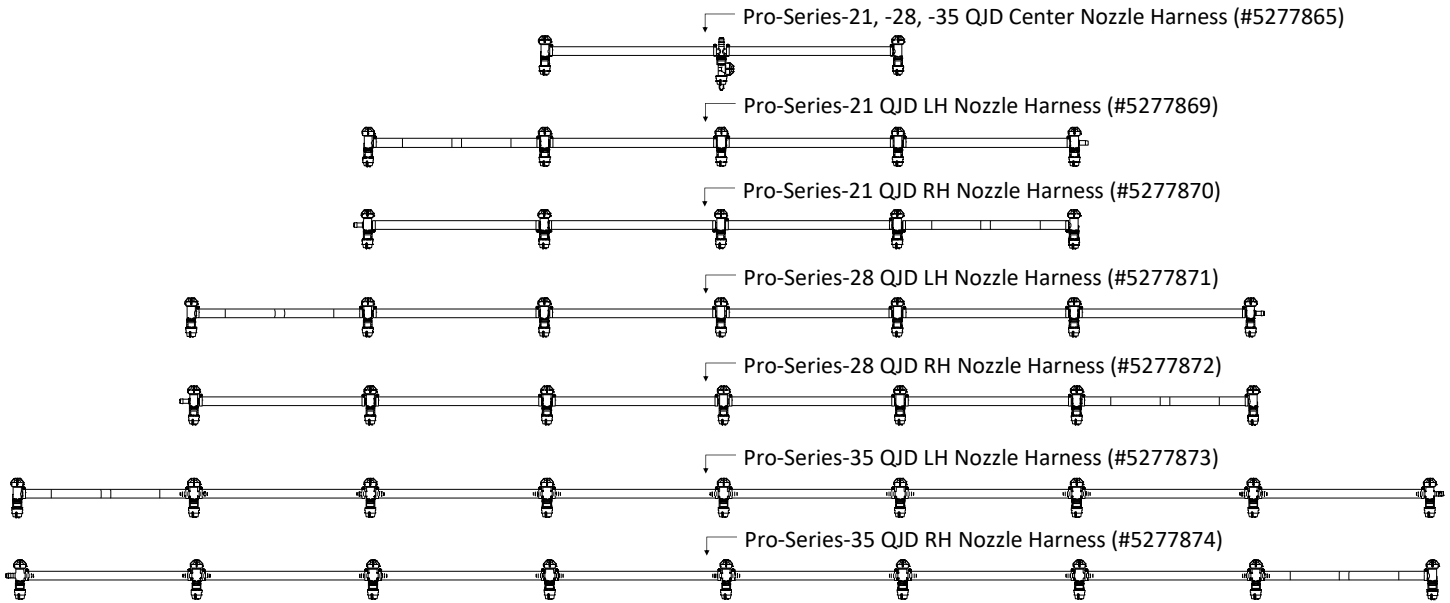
Pro-Series-21, -28, -35 QJD Center Nozzle Harness (#5277865)

Pro-Series-21 QJD LH Nozzle Harness (#5277869)

Pro-Series-21 QJD RH Nozzle Harness (#5277870)

Pro-Series-28 QJD LH Nozzle Harness (#5277871)

Pro-Series-28 QJD RH Nozzle Harness (#5277872)

Pro-Series-35 QJD LH Nozzle Harness (#5277873)

Pro-Series-35 QJD RH Nozzle Harness (#5277874)